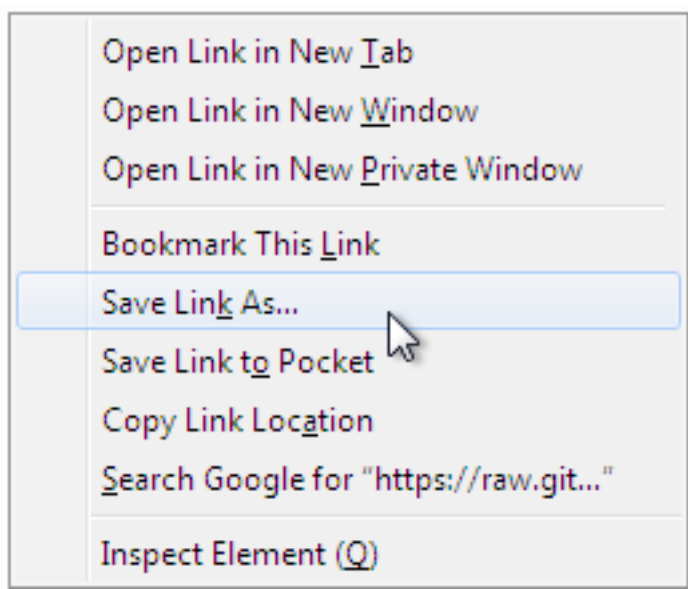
Open Link in New Tab
Open Link in New Window
Open Link in New Private Window

Bookmark This Link
Save Link As...
Save Link to Pocket
Copy Link Location
Search Google for "https://raw.git..."

Inspect Element (Q)